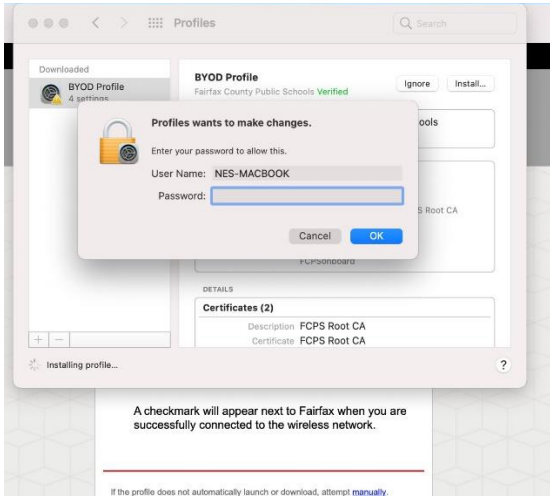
Profiles

Search

Downloaded

BYOD Profile
4 settings

BYOD Profile
Fairfax County Public Schools Verified

Ignore

Install...

Profiles wants to make changes.

Enter your password to allow this.

User Name: NES-MACBOOK

Password:

Cancel

OK

ools

S Root CA

FCPSonboard

DETAILS

Certificates (2)

Description FCPS Root CA
Certificate FCPS Root CA

+ −

Installing profile...

?

A checkmark will appear next to Fairfax when you are successfully connected to the wireless network.

If the profile does not automatically launch or download, attempt manually.